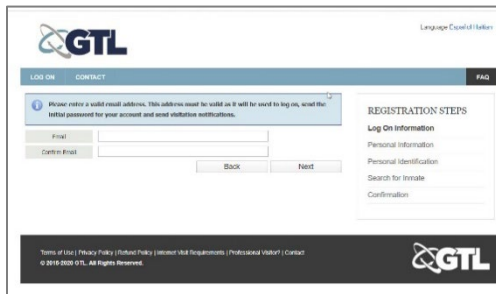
GTL

Language Español Haitian

LOG ON CONTACT FAQ

Please enter a valid email address. This address must be valid as it will be used to log on, send the initial password for your account and send visitation notifications.

Email

Confirm Email

Back Next

REGISTRATION STEPS

Log On Information

Personal Information

Personal Identification

Search for Inmate

Confirmation

Terms of Use | Privacy Policy | Refund Policy | Internet Visit Requirements | Professional Visitor? | Contact

© 2018-2020 GTL. All Rights Reserved.

GTL